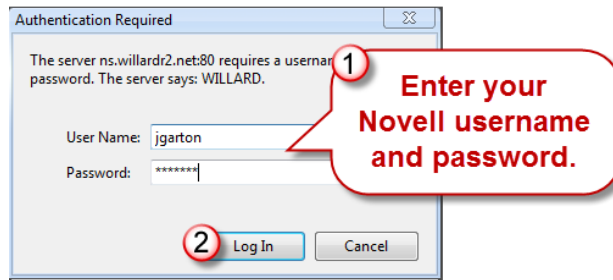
Authentication Required

The server ns.willardr2.net:80 requires a usernar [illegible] password. The server says: WILLARD.

1

Enter your Novell username and password.

User Name: jgarton

Password: *******

2

Log In

Cancel